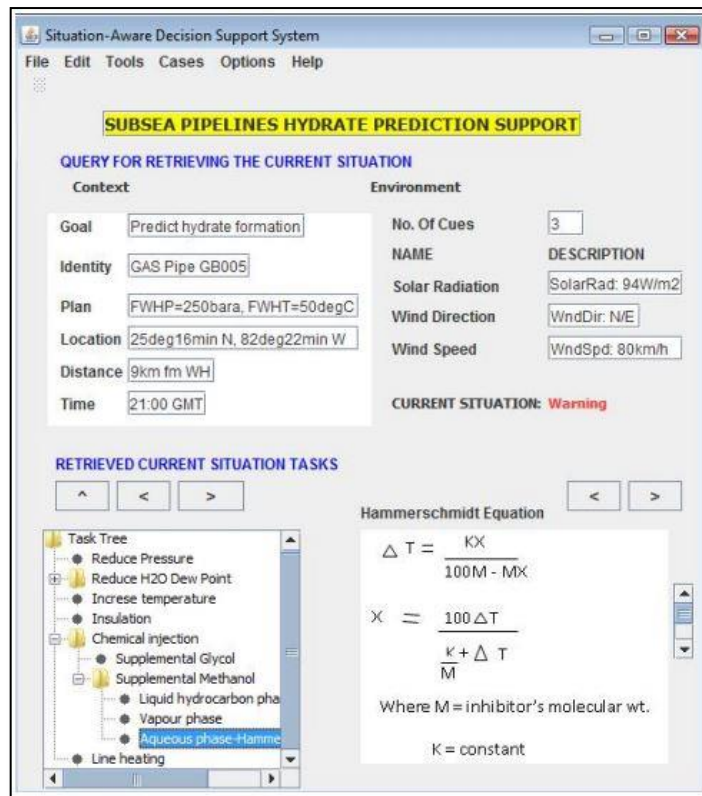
Situation-Aware Decision Support System

File Edit Tools Cases Options Help

SUBSEA PIPELINES HYDRATE PREDICTION SUPPORT

QUERY FOR RETRIEVING THE CURRENT SITUATION

Context

Goal Predict hydrate formation

Identity GAS Pipe GB005

Plan FWHP=250bara, FWHT=50degC

Location 25deg16min N, 82deg22min W

Distance 9km fm WH

Time 21:00 GMT

Environment

No. Of Cues 3

NAME DESCRIPTION

Solar Radiation SolarRad: 94W/m2

Wind Direction WndDir: N/E

Wind Speed WndSpd: 80km/h

CURRENT SITUATION: Warning

RETRIEVED CURRENT SITUATION TASKS

^ < >

< >

Task Tree
Reduce Pressure
Reduce H2O Dew Point
Increse temperature
Insulation
Chemical injection
Supplemental Glycol
Supplemental Methanol
Liquid hydrocarbon pha
Vapour phase
Aqueous phase-Hamme
Line heating

Hammerschmidt Equation

$\Delta T = \frac{KX}{100M - MX}$

$X = \frac{100\Delta T}{\frac{K}{M} + \Delta T}$

Where M = inhibitor's molecular wt.

K = constant